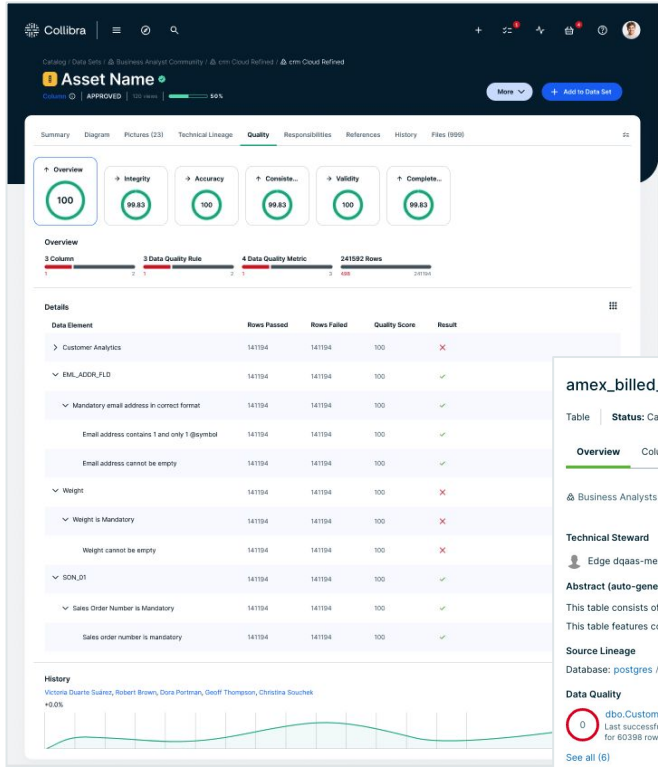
Collibra

Catalog / Data Sets / Business Analyst Community / crm Cloud Refined / crm Cloud Refined

Asset Name

Column | APPROVED | 100 views | 50%

More

+ Add to Data Set

Summary Diagram Pictures (23) Technical Lineage Quality Responsibilities References History Files (999)

Overview 100

Integrity 99.83

Accuracy 100

Consiste... 99.83

Validity 100

Complete... 99.83

Overview

3 Column 1 2

3 Data Quality Rule 1 2

4 Data Quality Metric 1 3

241592 Rows 688 241904

Details

| Data Element | Rows Passed | Rows Failed | Quality Score | Result |
|---|---|---|---|---|
| Customer Analytics | 141194 | 141194 | 100 | ✕ |
| EML_ADDR_FLD | 141194 | 141194 | 100 | ✓ |
| Mandatory email address in correct format | 141194 | 141194 | 100 | ✓ |
| Email address contains 1 and only 1 @symbol | 141194 | 141194 | 100 | ✓ |
| Email address cannot be empty | 141194 | 141194 | 100 | ✓ |
| Weight | 141194 | 141194 | 100 | ✕ |
| Weight is Mandatory | 141194 | 141194 | 100 | ✕ |
| Weight cannot be empty | 141194 | 141194 | 100 | ✕ |
| SON_D1 | 141194 | 141194 | 100 | ✓ |
| Sales Order Number is Mandatory | 141194 | 141194 | 100 | ✓ |
| Sales order number is mandatory | 141194 | 141194 | 100 | ✓ |

History

Victoria Duarte Suárez, Robert Brown, Dora Portman, Geoff Thompson, Christina Souchek

+0.0%

amex_billed_

Table | Status: Ca

Overview Colu

Business Analysts

Technical Steward

Edge dqaas-me

Abstract (auto-gene

This table consists of

This table features co

Source Lineage

Database: postgres /

Data Quality

0 dbo.Custom Last successf for 60398 row

See all (6)